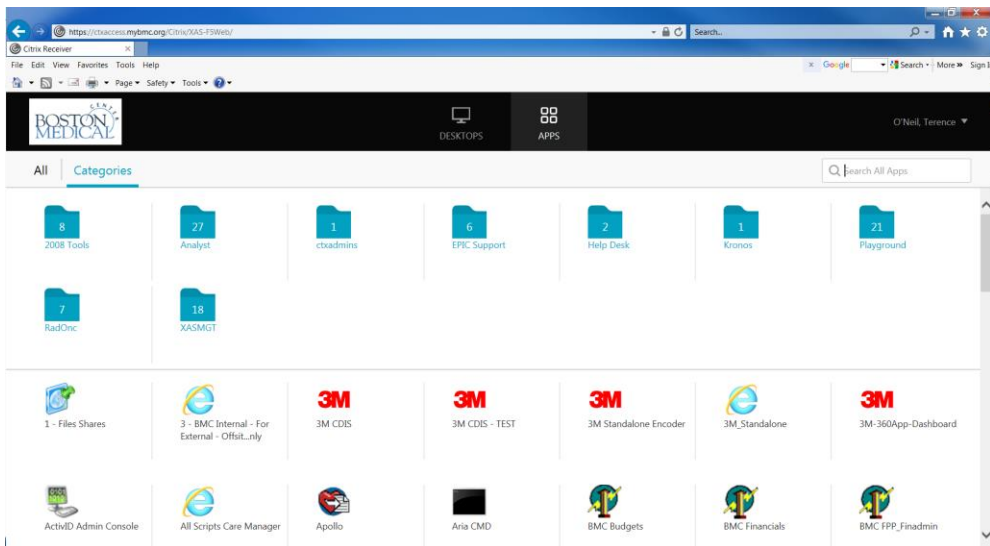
https://ctxaccess.mybmc.org/Citrix/XAS-F5Web/

Search...

Citrix Receiver

File Edit View Favorites Tools Help

Page ▾ Safety ▾ Tools ▾

Google

Search ▾ More » Sign In

BOSTON MEDICAL CENTER

DESKTOPS

APPS

O'Neil, Terence ▼

All

Categories

Search All Apps

8
2008 Tools

27
Analyst

1
ctxadmins

6
EPIC Support

2
Help Desk

1
Kronos

21
Playground

7
RadOnc

18
XASMGT

1 - Files Shares

3 - BMC Internal - For External - Offsit...nly

3M
3M CDIS

3M
3M CDIS - TEST

3M
3M Standalone Encoder

3M_Standalone

3M
3M-360App-Dashboard

ActivID Admin Console

All Scripts Care Manager

Apollo

Aria CMD

BMC Budgets

BMC Financials

BMC FPP_Finadmin